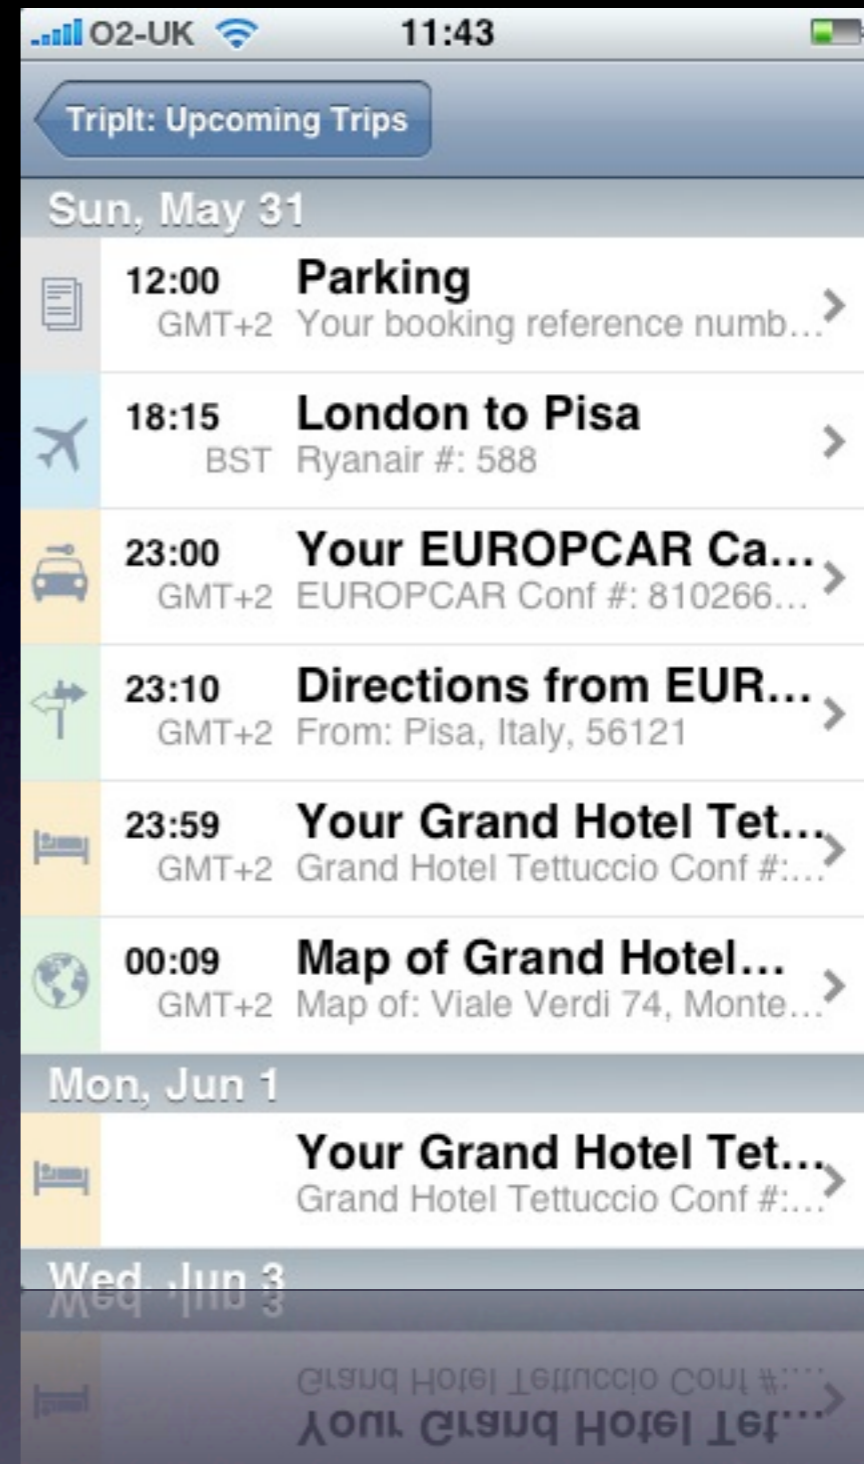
O2-UK 11:43

TripIt: Upcoming Trips

Sun, May 31

12:00 GMT+2 Parking
Your booking reference numb...

18:15 BST London to Pisa
Ryanair #: 588

23:00 GMT+2 Your EUROPCAR Ca...
EUROPCAR Conf #: 810266...

23:10 GMT+2 Directions from EUR...
From: Pisa, Italy, 56121

23:59 GMT+2 Your Grand Hotel Tet...
Grand Hotel Tettuccio Conf #:...

00:09 GMT+2 Map of Grand Hotel...
Map of: Viale Verdi 74, Monte...

Mon, Jun 1

Your Grand Hotel Tet...
Grand Hotel Tettuccio Conf #:...

Wed, Jun 3